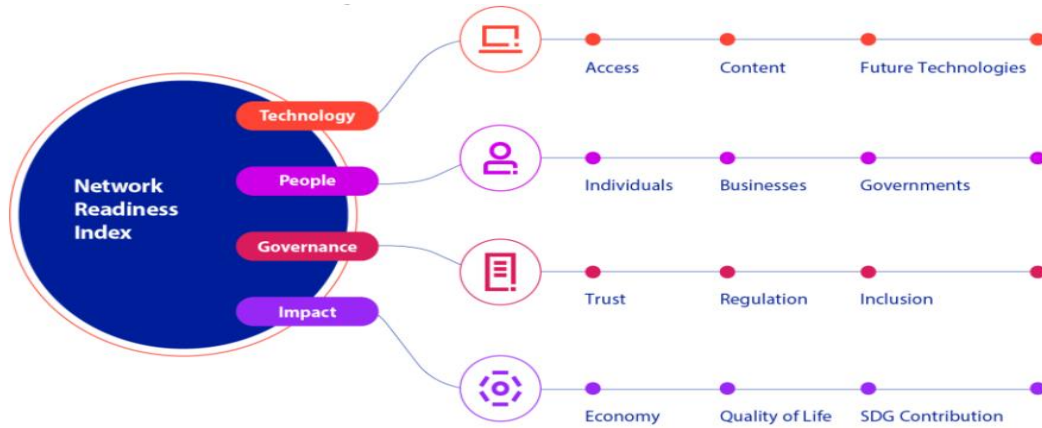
Network Readiness Index

Technology

People

Governance

Impact

Access

Content

Future Technologies

Individuals

Businesses

Governments

Trust

Regulation

Inclusion

Economy

Quality of Life

SDG Contribution